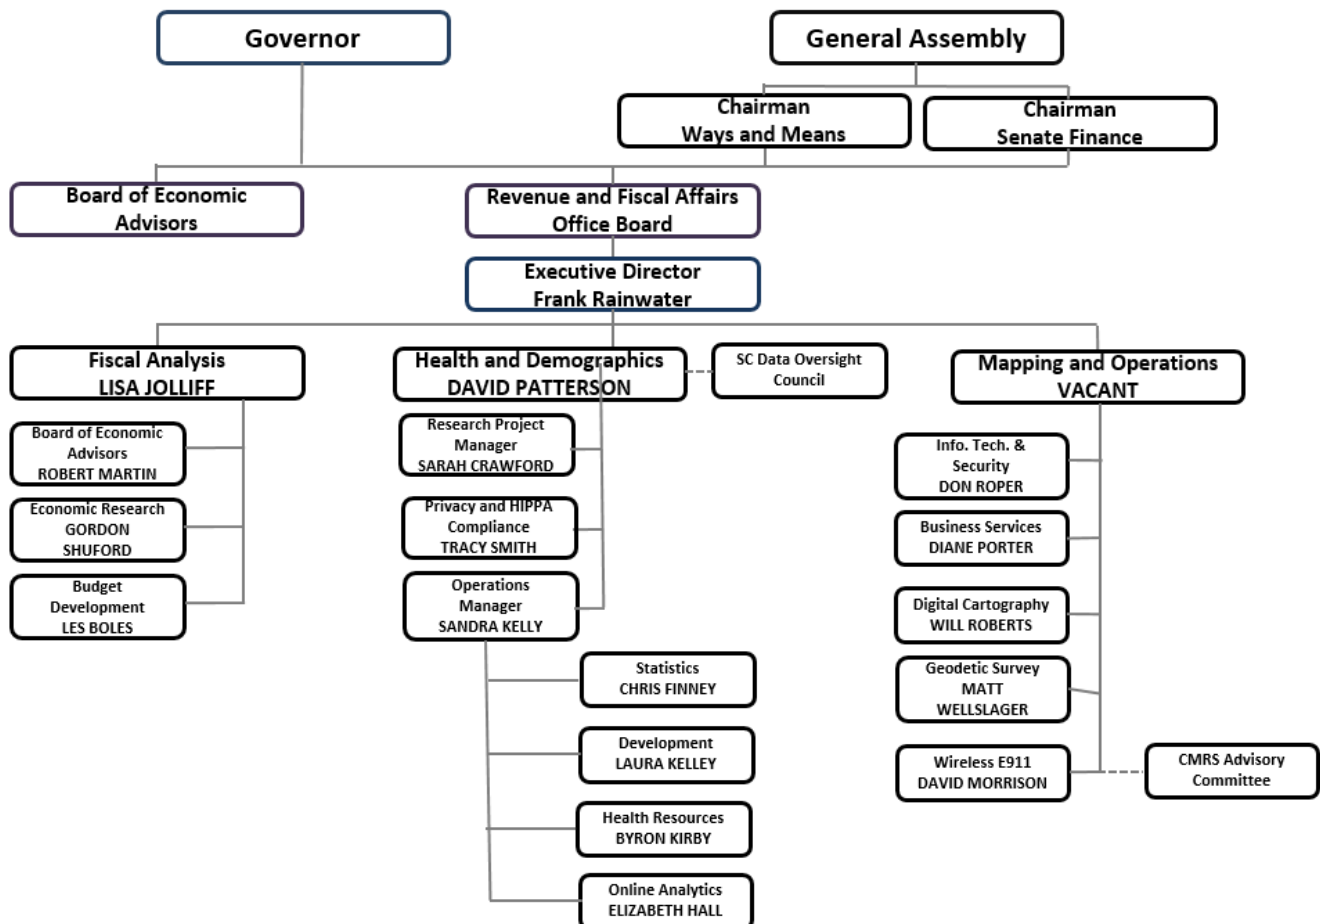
Governor

General Assembly

Chairman
Ways and Means

Chairman
Senate Finance

Board of Economic Advisors

Revenue and Fiscal Affairs Office Board

Executive Director
Frank Rainwater

Fiscal Analysis
LISA JOLLIFF

Board of Economic Advisors
ROBERT MARTIN

Economic Research
GORDON SHUFORD

Budget Development
LES BOLES

Health and Demographics
DAVID PATTERSON

SC Data Oversight Council

Research Project Manager
SARAH CRAWFORD

Privacy and HIPPA Compliance
TRACY SMITH

Operations Manager
SANDRA KELLY

Statistics
CHRIS FINNEY

Development
LAURA KELLEY

Health Resources
BYRON KIRBY

Online Analytics
ELIZABETH HALL

Mapping and Operations
VACANT

Info. Tech. & Security
DON ROPER

Business Services
DIANE PORTER

Digital Cartography
WILL ROBERTS

Geodetic Survey
MATT WELLSLAGER

Wireless E911
DAVID MORRISON

CMRS Advisory Committee